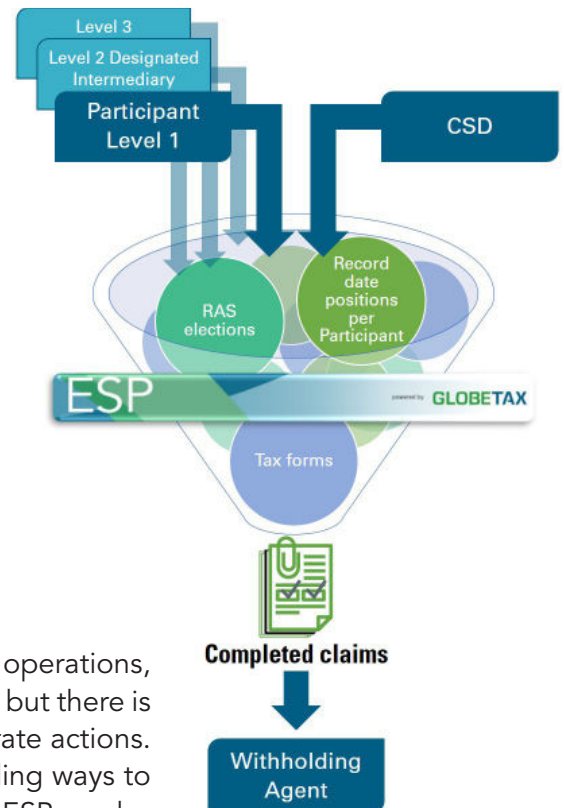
Level 3

Level 2 Designated Intermediary

Participant Level 1

CSD

RAS elections

Record date positions per Participant

ESP

powered by GLOBETAX

Tax forms

Completed claims

Withholding Agent

operations, but there is rate actions. ing ways to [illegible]